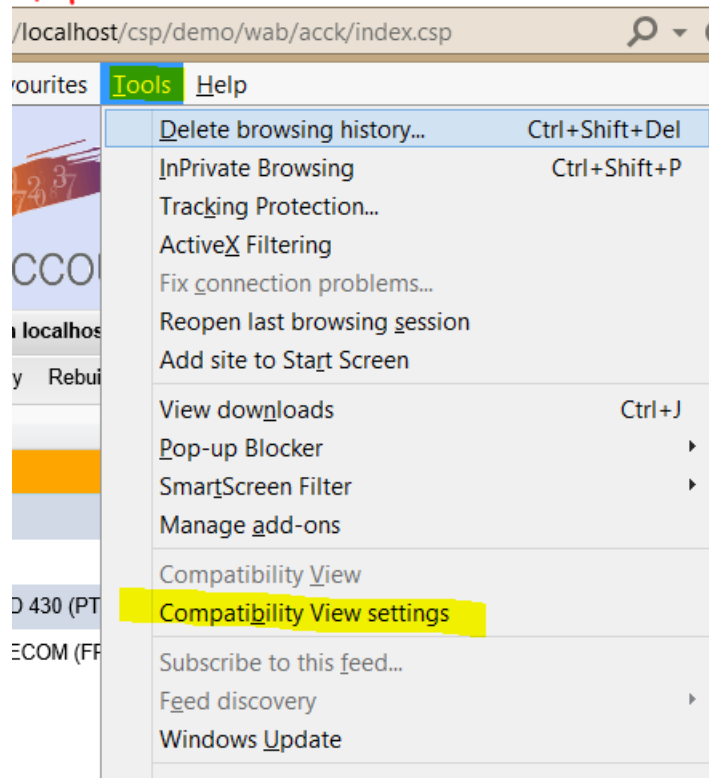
/localhost/csp/demo/wab/acck/index.csp

vourites Tools Help

Delete browsing history... Ctrl+Shift+Del
InPrivate Browsing Ctrl+Shift+P
Tracking Protection...
ActiveX Filtering
Fix connection problems...
Reopen last browsing session
Add site to Start Screen

View downloads Ctrl+J
Pop-up Blocker
SmartScreen Filter
Manage add-ons

Compatibility View
Compatibility View settings

Subscribe to this feed...
Feed discovery
Windows Update

CCO
n localhos
y Rebui
D 430 (PT
ECOM (FF